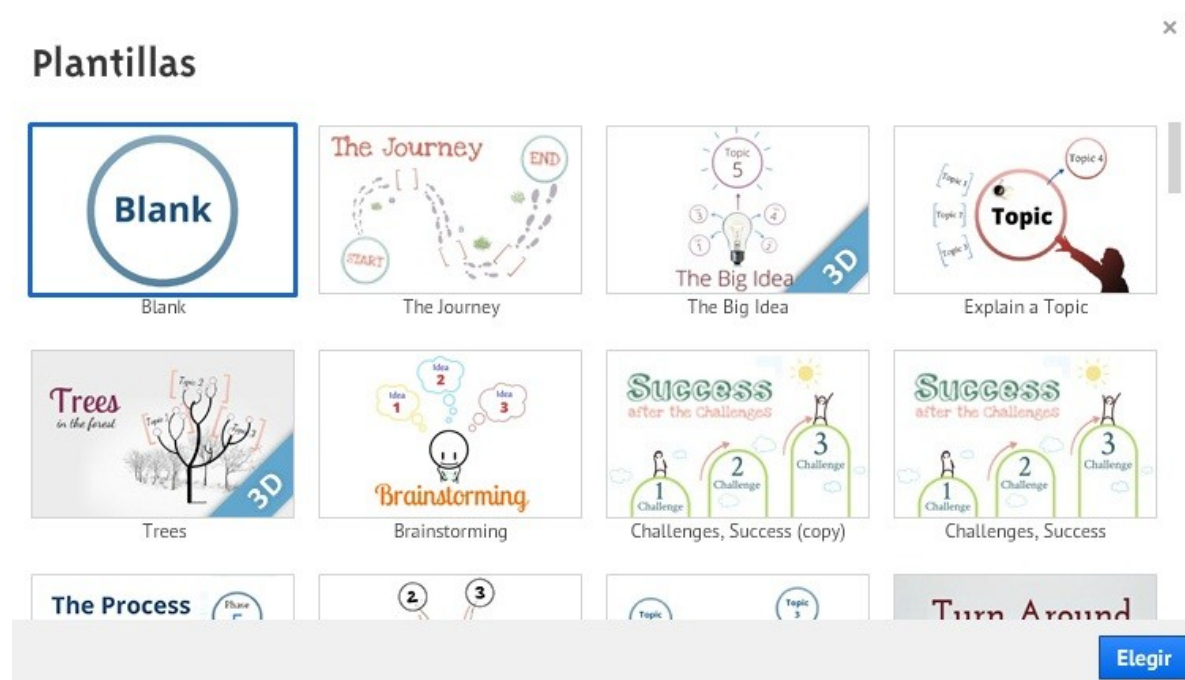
×

Plantillas

Blank

Blank

The Journey

END

START

The Journey

Topic 5

3 4

1 2

The Big Idea

3D

The Big Idea

Topic 4

Topic 1

Topic 2

Topic 3

Topic

Explain a Topic

Trees

in the forest

Topic 2

Topic 1

Topic 3

3D

Trees

Idea 2

Idea 1

Idea 3

Brainstorming

Brainstorming

Success

after the Challenges

1 Challenge

2 Challenge

3 Challenge

Challenges, Success (copy)

Success

after the Challenges

1 Challenge

2 Challenge

3 Challenge

Challenges, Success

The Process

Phase 5

2 3

Topic

Topic 3

Turn Around

Elegir